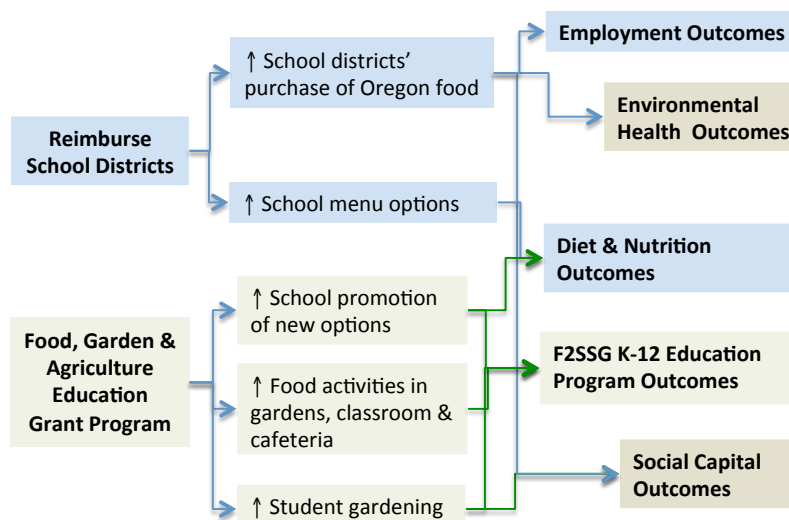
Reimburse School Districts

↑ School districts' purchase of Oregon food

↑ School menu options

Employment Outcomes

Environmental Health Outcomes

Diet & Nutrition Outcomes

Food, Garden & Agriculture Education Grant Program

↑ School promotion of new options

↑ Food activities in gardens, classroom & cafeteria

↑ Student gardening

F2SSG K-12 Education Program Outcomes

Social Capital Outcomes